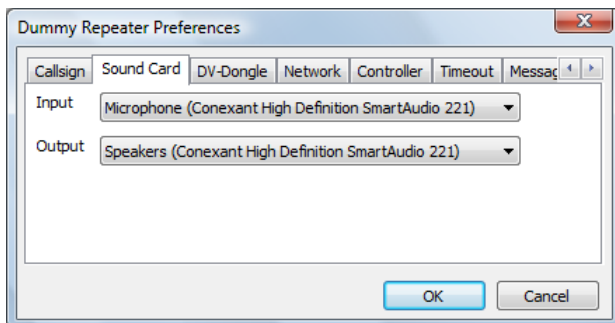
Dummy Repeater Preferences

Callsign | Sound Card | DV-Dongle | Network | Controller | Timeout | Messag

Input | Microphone (Conexant High Definition SmartAudio 221)

Output | Speakers (Conexant High Definition SmartAudio 221)

OK | Cancel